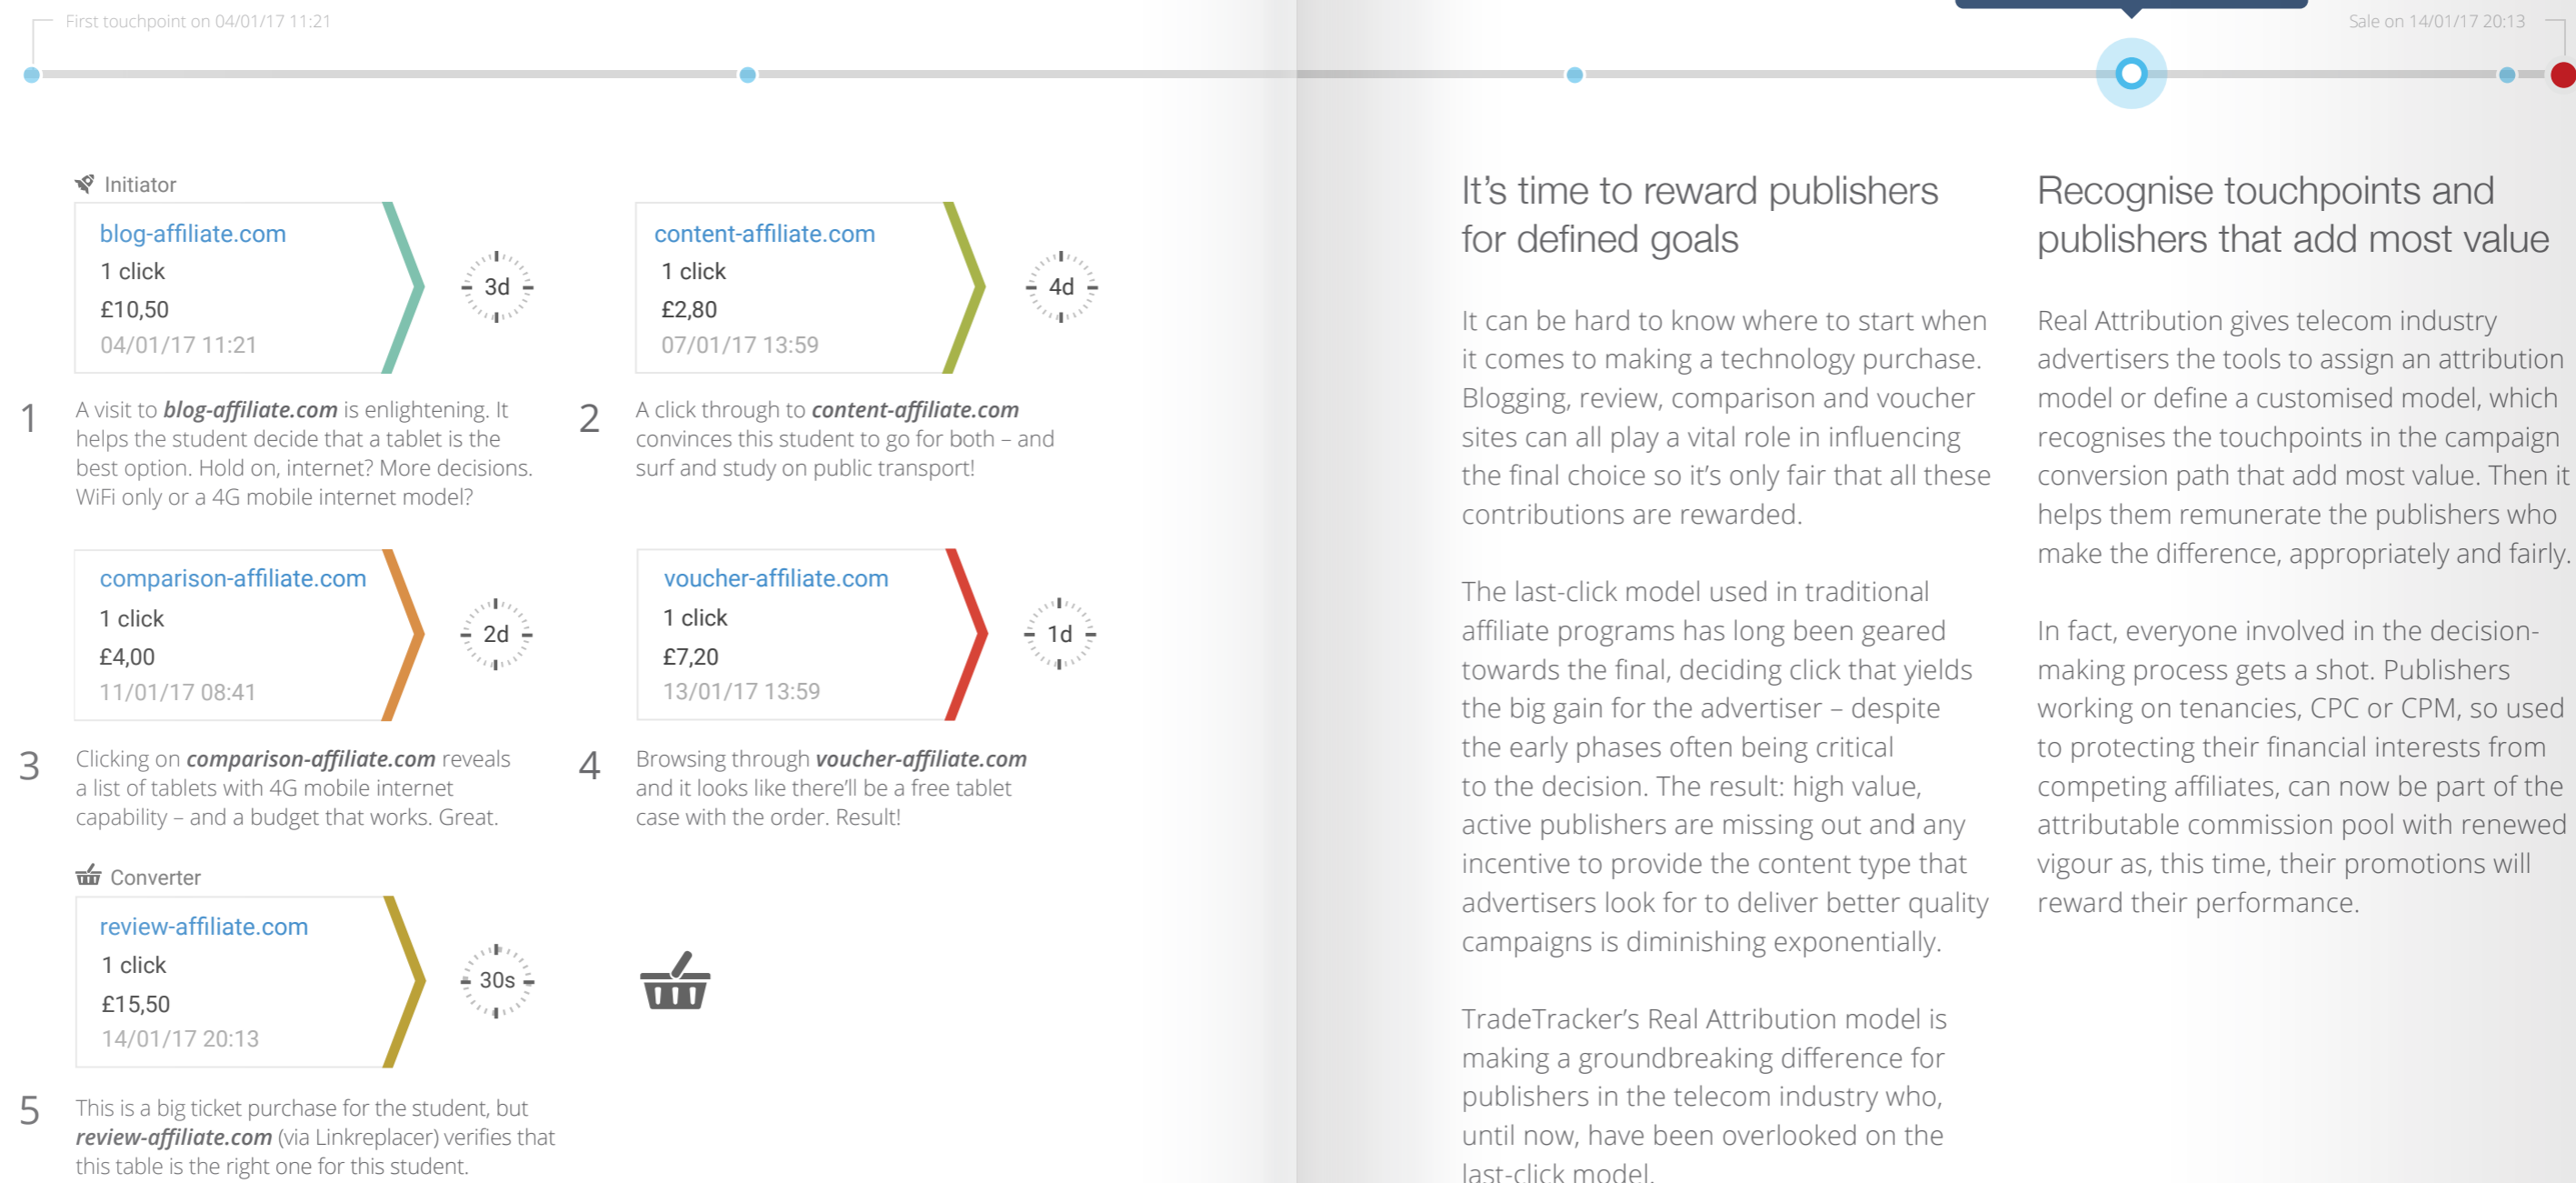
First touchpoint on 04/01/17 11:21

Sale on 14/01/17 20:13

Initiator

blog-affiliate.com
1 click
£10,50
04/01/17 11:21

3d

content-affiliate.com
1 click
£2,80
07/01/17 13:59

4d

1 A visit to ***blog-affiliate.com*** is enlightening. It helps the student decide that a tablet is the best option. Hold on, internet? More decisions. WiFi only or a 4G mobile internet model?

2 A click through to ***content-affiliate.com*** convinces this student to go for both – and surf and study on public transport!

comparison-affiliate.com
1 click
£4,00
11/01/17 08:41

2d

voucher-affiliate.com
1 click
£7,20
13/01/17 13:59

1d

3 Clicking on ***comparison-affiliate.com*** reveals a list of tablets with 4G mobile internet capability – and a budget that works. Great.

4 Browsing through ***voucher-affiliate.com*** and it looks like there'll be a free tablet case with the order. Result!

Converter

review-affiliate.com
1 click
£15,50
14/01/17 20:13

30s

5 This is a big ticket purchase for the student, but ***review-affiliate.com*** (via Linkreplacer) verifies that this table is the right one for this student.

It's time to reward publishers for defined goals

It can be hard to know where to start when it comes to making a technology purchase. Blogging, review, comparison and voucher sites can all play a vital role in influencing the final choice so it's only fair that all these contributions are rewarded.

The last-click model used in traditional affiliate programs has long been geared towards the final, deciding click that yields the big gain for the advertiser – despite the early phases often being critical to the decision. The result: high value, active publishers are missing out and any incentive to provide the content type that advertisers look for to deliver better quality campaigns is diminishing exponentially.

TradeTracker's Real Attribution model is making a groundbreaking difference for publishers in the telecom industry who, until now, have been overlooked on the last-click model.

Recognise touchpoints and publishers that add most value

Real Attribution gives telecom industry advertisers the tools to assign an attribution model or define a customised model, which recognises the touchpoints in the campaign conversion path that add most value. Then it helps them remunerate the publishers who make the difference, appropriately and fairly.

In fact, everyone involved in the decision-making process gets a shot. Publishers working on tenancies, CPC or CPM, so used to protecting their financial interests from competing affiliates, can now be part of the attributable commission pool with renewed vigour as, this time, their promotions will reward their performance.